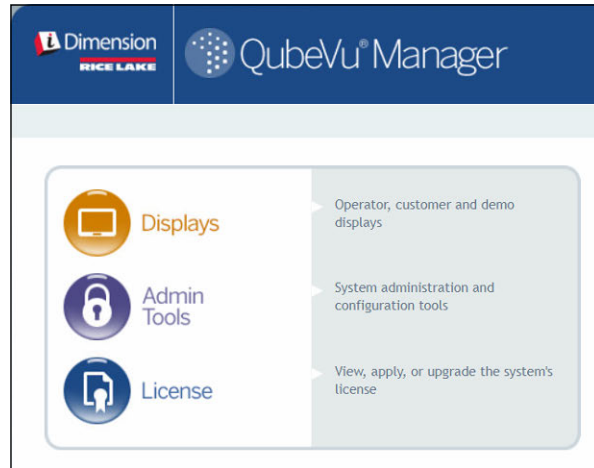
i Dimension
RICE LAKE

QubeVu® Manager

Displays

Operator, customer and demo displays

Admin Tools

System administration and configuration tools

License

View, apply, or upgrade the system's license